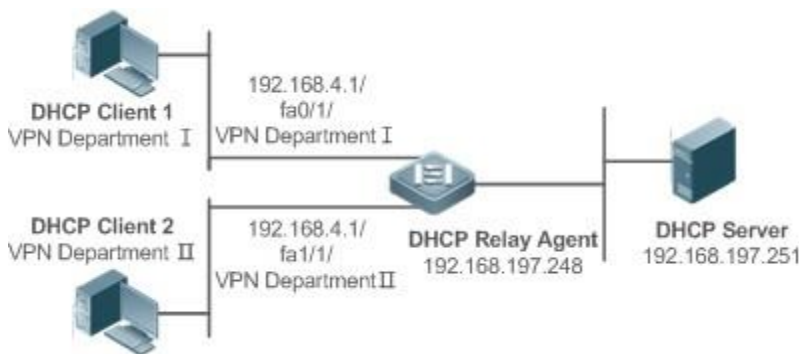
DHCP Client 1
VPN Department Ⅰ

192.168.4.1/
fa0/1/
VPN Department Ⅰ

DHCP Client 2
VPN Department Ⅱ

192.168.4.1/
fa1/1/
VPN DepartmentⅡ

DHCP Relay Agent
192.168.197.248

DHCP Server
192.168.197.251